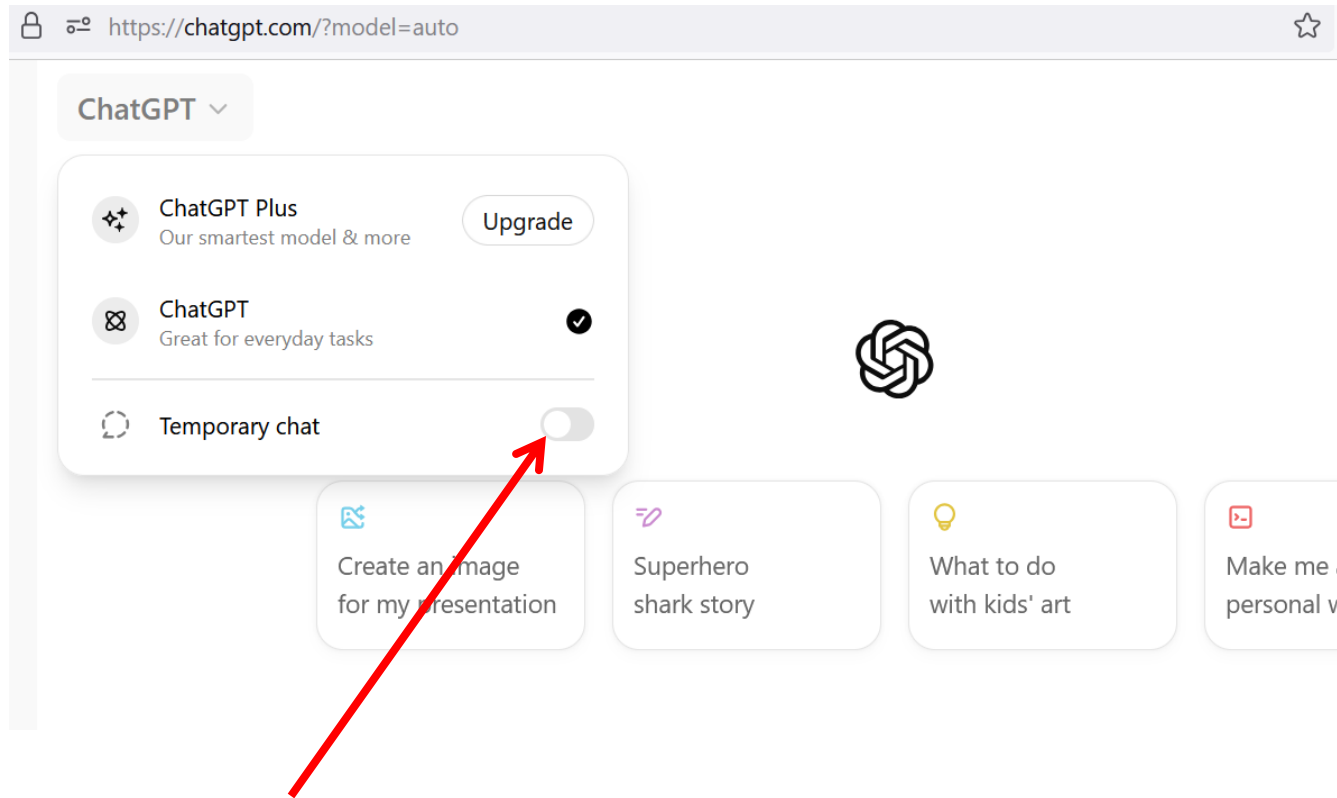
https://chatgpt.com/?model=auto

ChatGPT

ChatGPT Plus
Our smartest model & more

Upgrade

ChatGPT
Great for everyday tasks

Temporary chat

Create an image for my presentation

Superhero shark story

What to do with kids' art

Make me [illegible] personal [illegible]